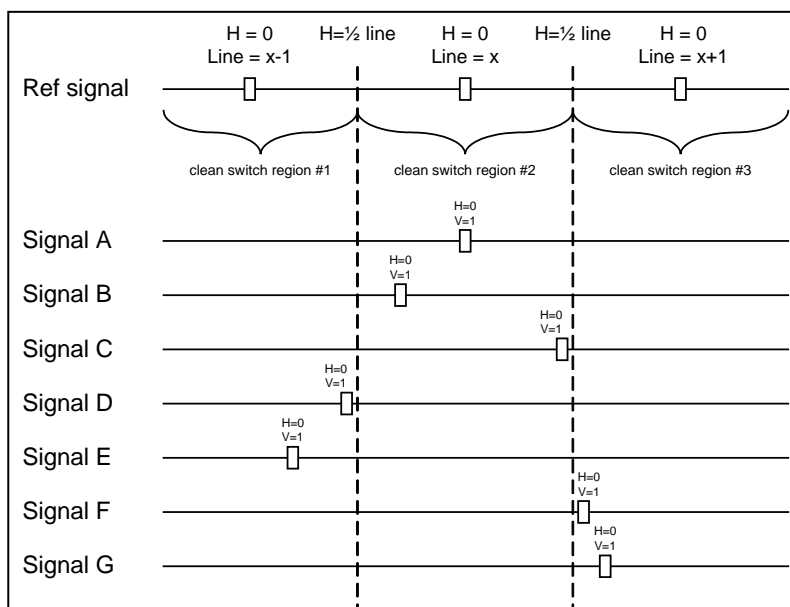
H = 0
Line = x-1

H=½ line

H = 0
Line = x

H=½ line

H = 0
Line = x+1

Ref signal

clean switch region #1

clean switch region #2

clean switch region #3

H=0
V=1

Signal A

H=0
V=1

Signal B

H=0
V=1

Signal C

H=0
V=1

Signal D

H=0
V=1

Signal E

H=0
V=1

Signal F

H=0
V=1

Signal G